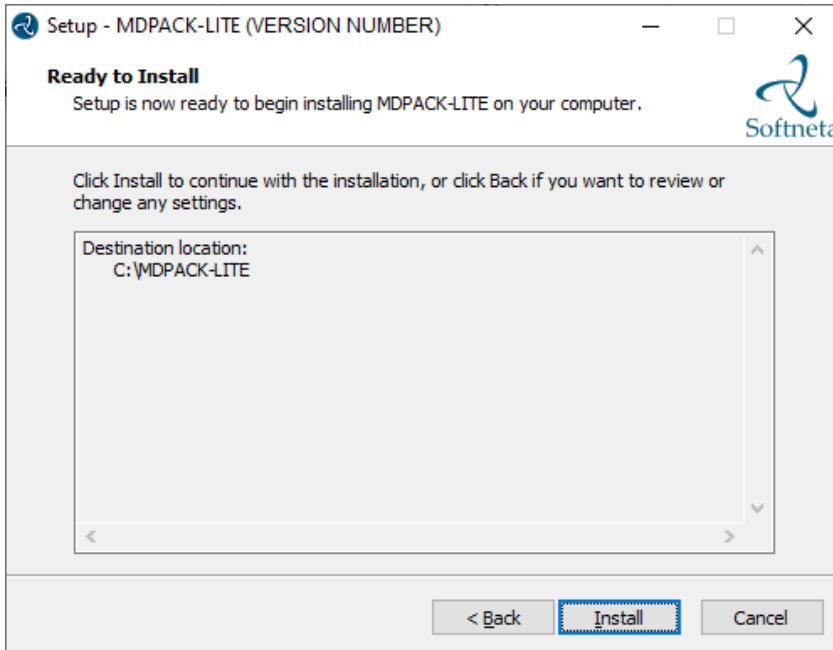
Setup - MDPACK-LITE (VERSION NUMBER)

Ready to Install

Setup is now ready to begin installing MDPACK-LITE on your computer.

Softneta

Click Install to continue with the installation, or click Back if you want to review or change any settings.

Destination location:
C:\MDPACK-LITE

< Back

Install

Cancel